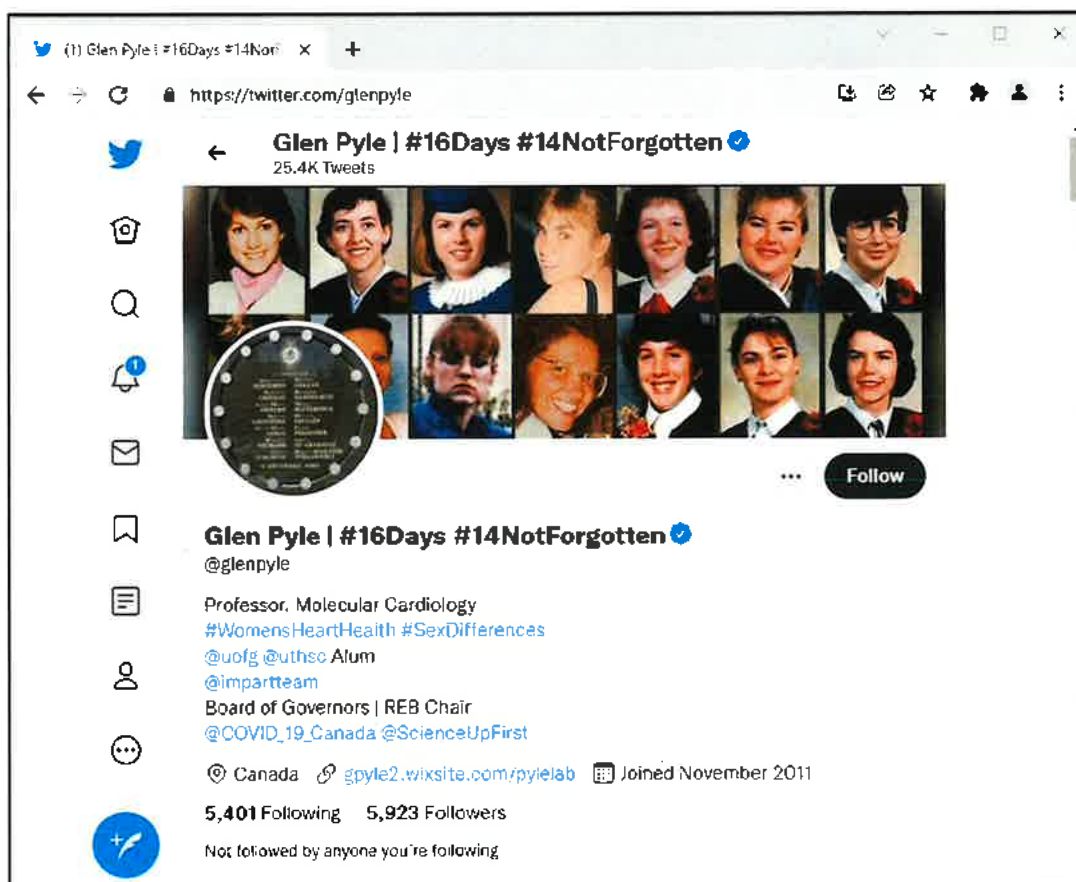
(1) Glen Pyle | #16Days #14Not

https://twitter.com/glenpyle

1

Glen Pyle | #16Days #14NotForgotten
25.4K Tweets

Follow

Glen Pyle | #16Days #14NotForgotten
@glenpyle

Professor, Molecular Cardiology
#WomensHeartHealth #SexDifferences
@uofg @uthsc Alum
@impartteam
Board of Governors | REB Chair
@COVID_19_Canada @ScienceUpFirst

Canada gpyle2.wixsite.com/pylelab Joined November 2011

5,401 Following 5,923 Followers

Not followed by anyone you're following